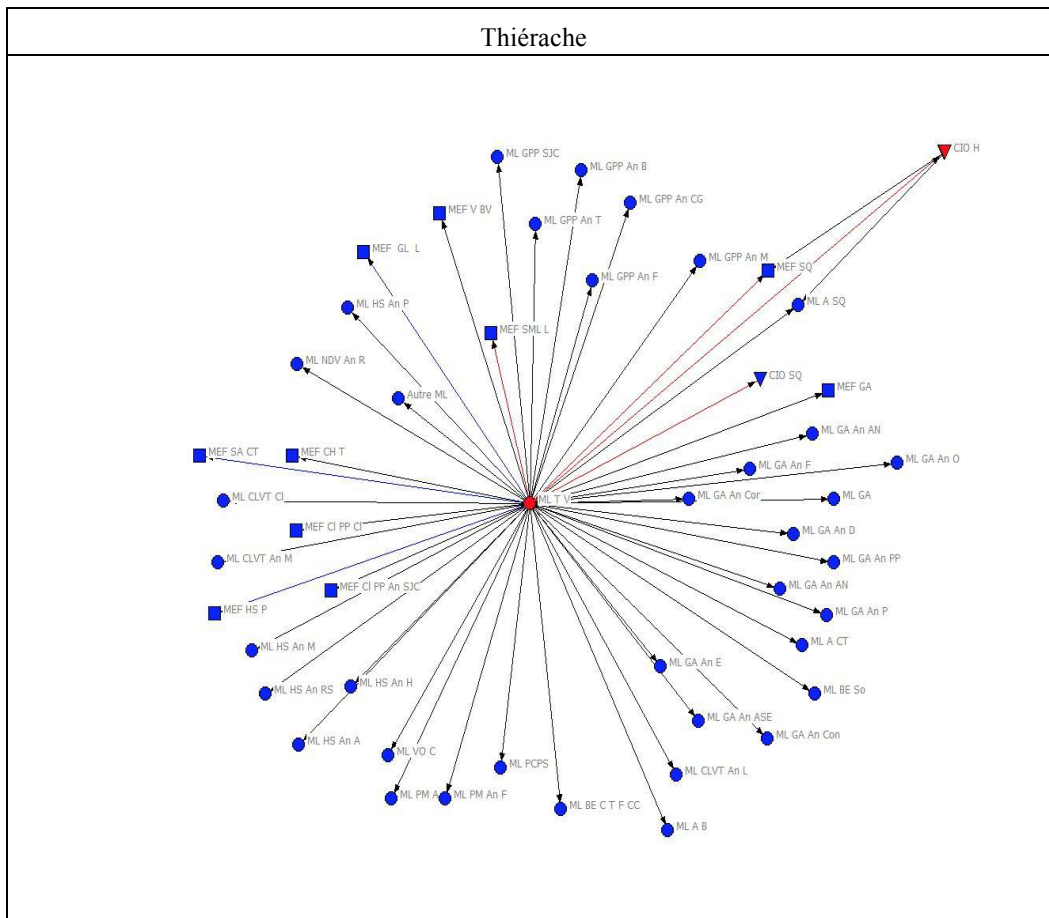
Thiérache

CIO H
ML GPP SJC
ML GPP An B
ML GPP An CG
MEF V BV
ML GPP An T
MEF GL L
ML GPP An M
MEF SQ
ML GPP An F
ML A SQ
ML HS An P
MEF SML L
ML NDV An R
CIO SQ
MEF GA
Autre ML
ML GA An AN
MEF SA CT
MEF CH T
ML GA An F
ML GA An O
ML T V
ML CLVT Cl
ML GA An Cor
ML GA
MEF Cl PP Cl
ML GA An D
ML CLVT An M
ML GA An PP
MEF Cl PP An SJC
ML GA An AN
MEF HS P
ML GA An P
ML A CT
ML HS An M
ML GA An E
ML BE So
ML HS An RS
ML HS An H
ML GA An ASE
ML GA An Con
ML HS An A
ML VO C
ML PCPS
ML CLVT An L
ML PM A
ML PM An F
ML BE C T F CC
ML A B